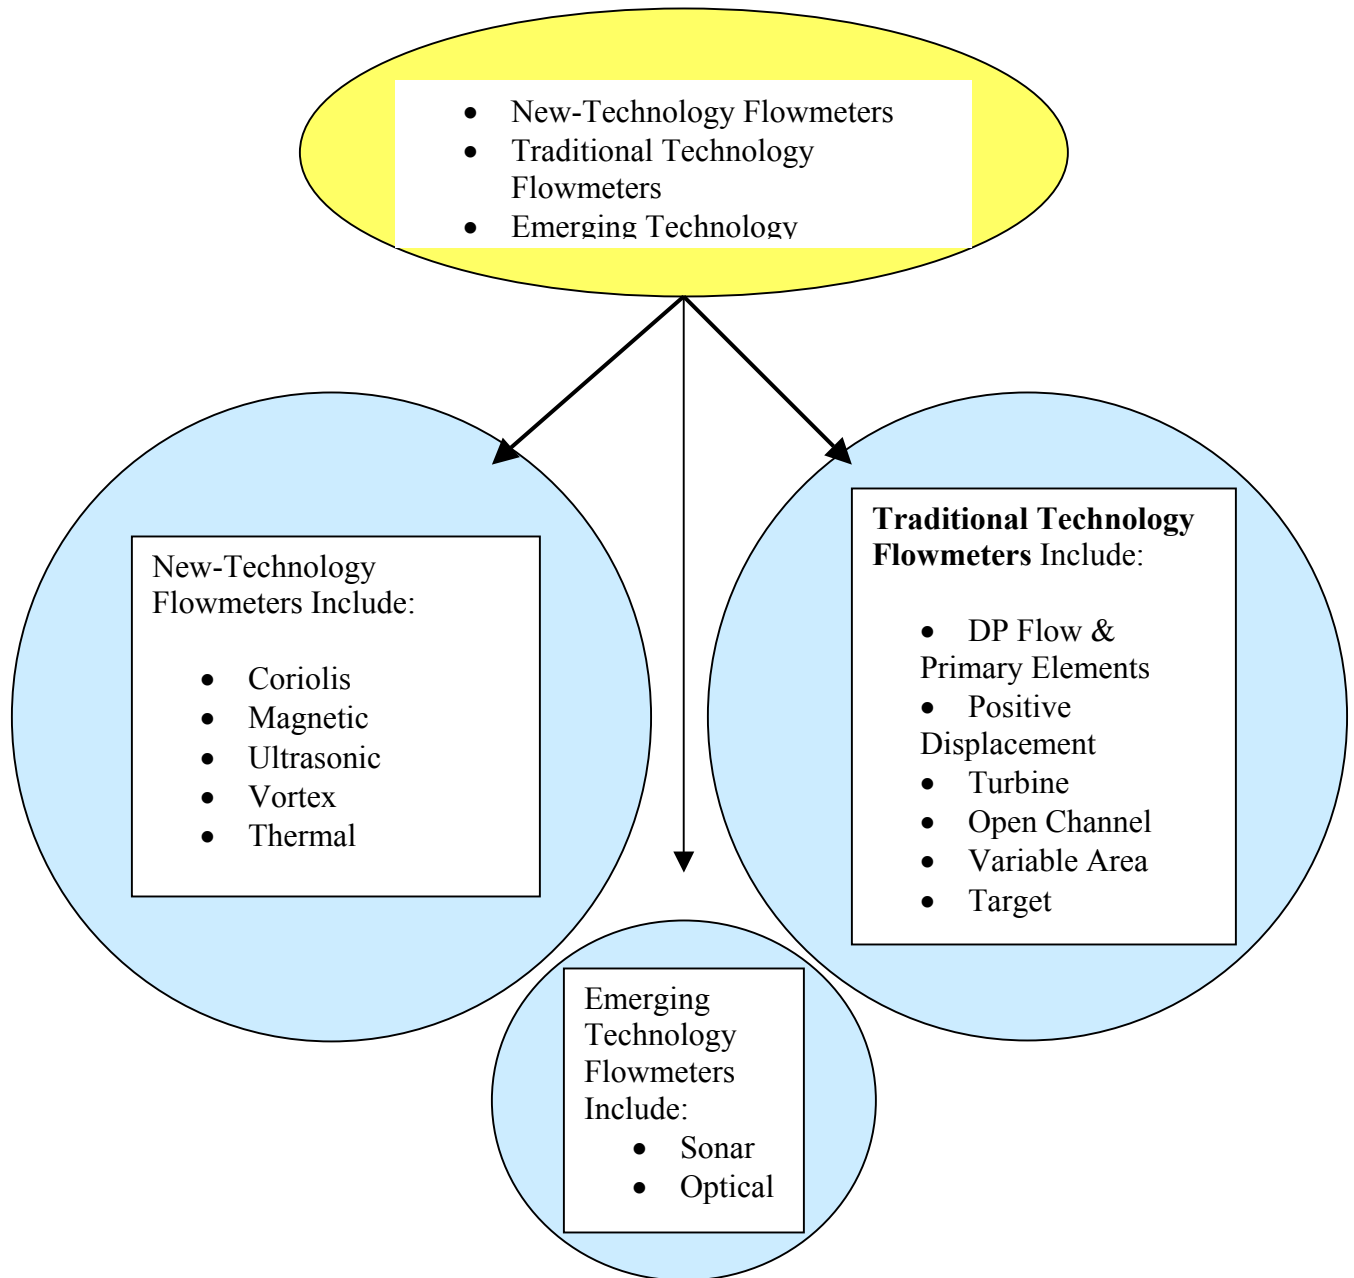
- New-Technology Flowmeters
- Traditional Technology Flowmeters
- Emerging Technology

New-Technology Flowmeters Include:

- Coriolis
- Magnetic
- Ultrasonic
- Vortex
- Thermal

**Traditional Technology Flowmeters** Include:

- DP Flow & Primary Elements
- Positive Displacement
- Turbine
- Open Channel
- Variable Area
- Target

Emerging Technology Flowmeters Include:

- Sonar
- Optical